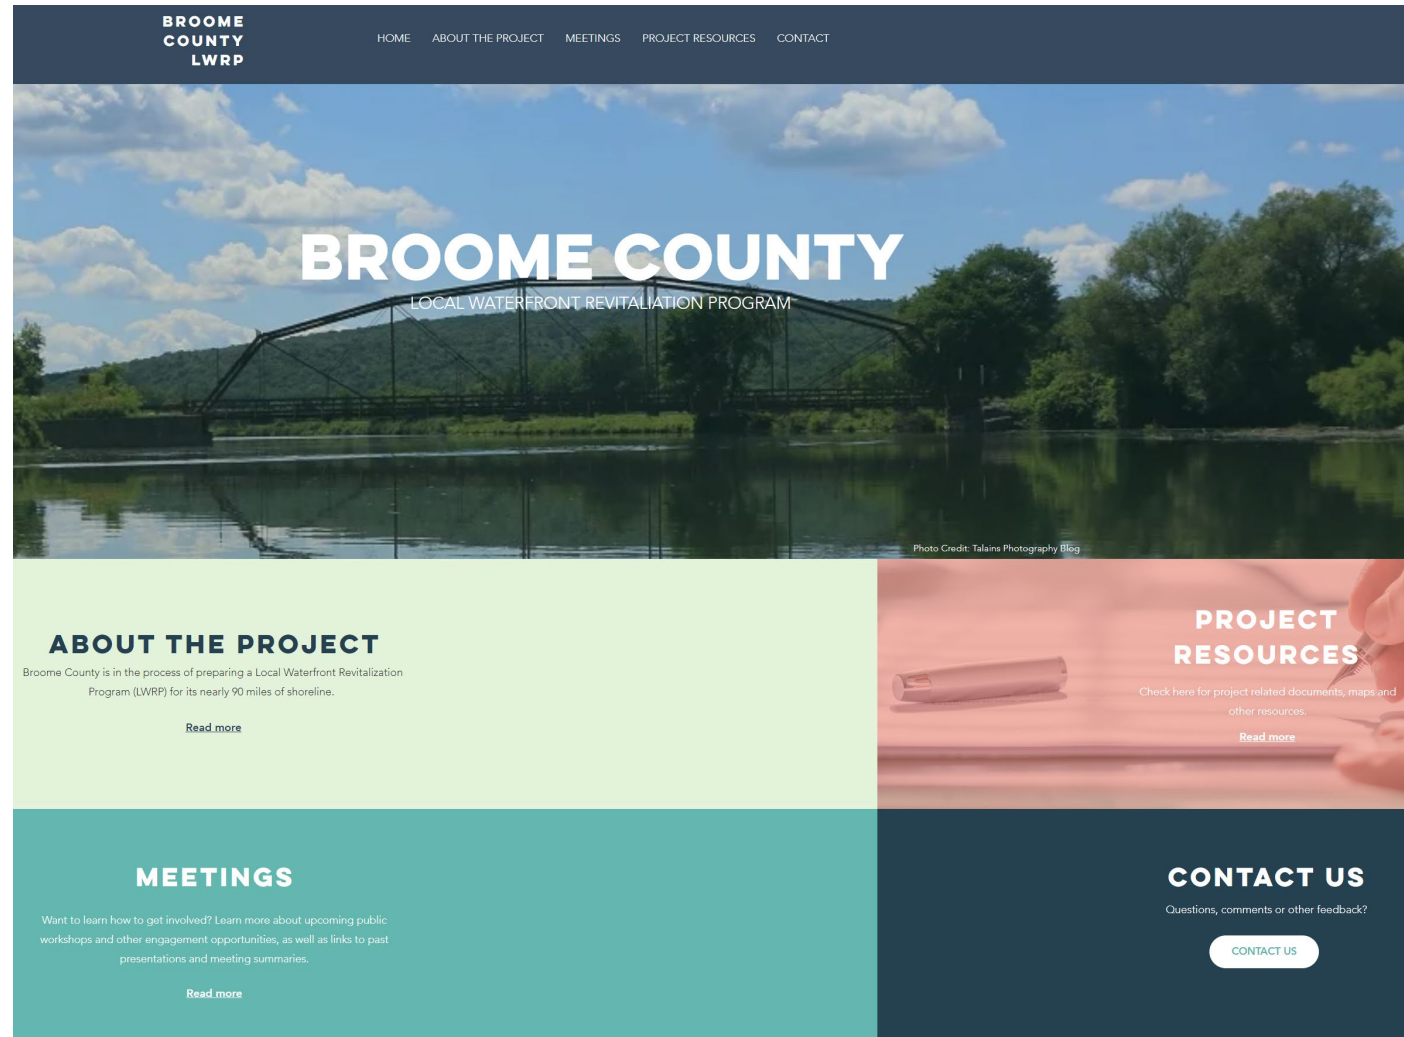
BROOME
COUNTY
LWRP

HOME ABOUT THE PROJECT MEETINGS PROJECT RESOURCES CONTACT

BROOME COUNTY
LOCAL WATERFRONT REVITALIATION PROGRAM

Photo Credit: Talains Photography Blog

ABOUT THE PROJECT
Broome County is in the process of preparing a Local Waterfront Revitalization Program (LWRP) for its nearly 90 miles of shoreline.

Read more

PROJECT RESOURCES
Check here for project related documents, maps and other resources.

Read more

MEETINGS
Want to learn how to get involved? Learn more about upcoming public workshops and other engagement opportunities, as well as links to past presentations and meeting summaries.

Read more

CONTACT US
Questions, comments or other feedback?

CONTACT US